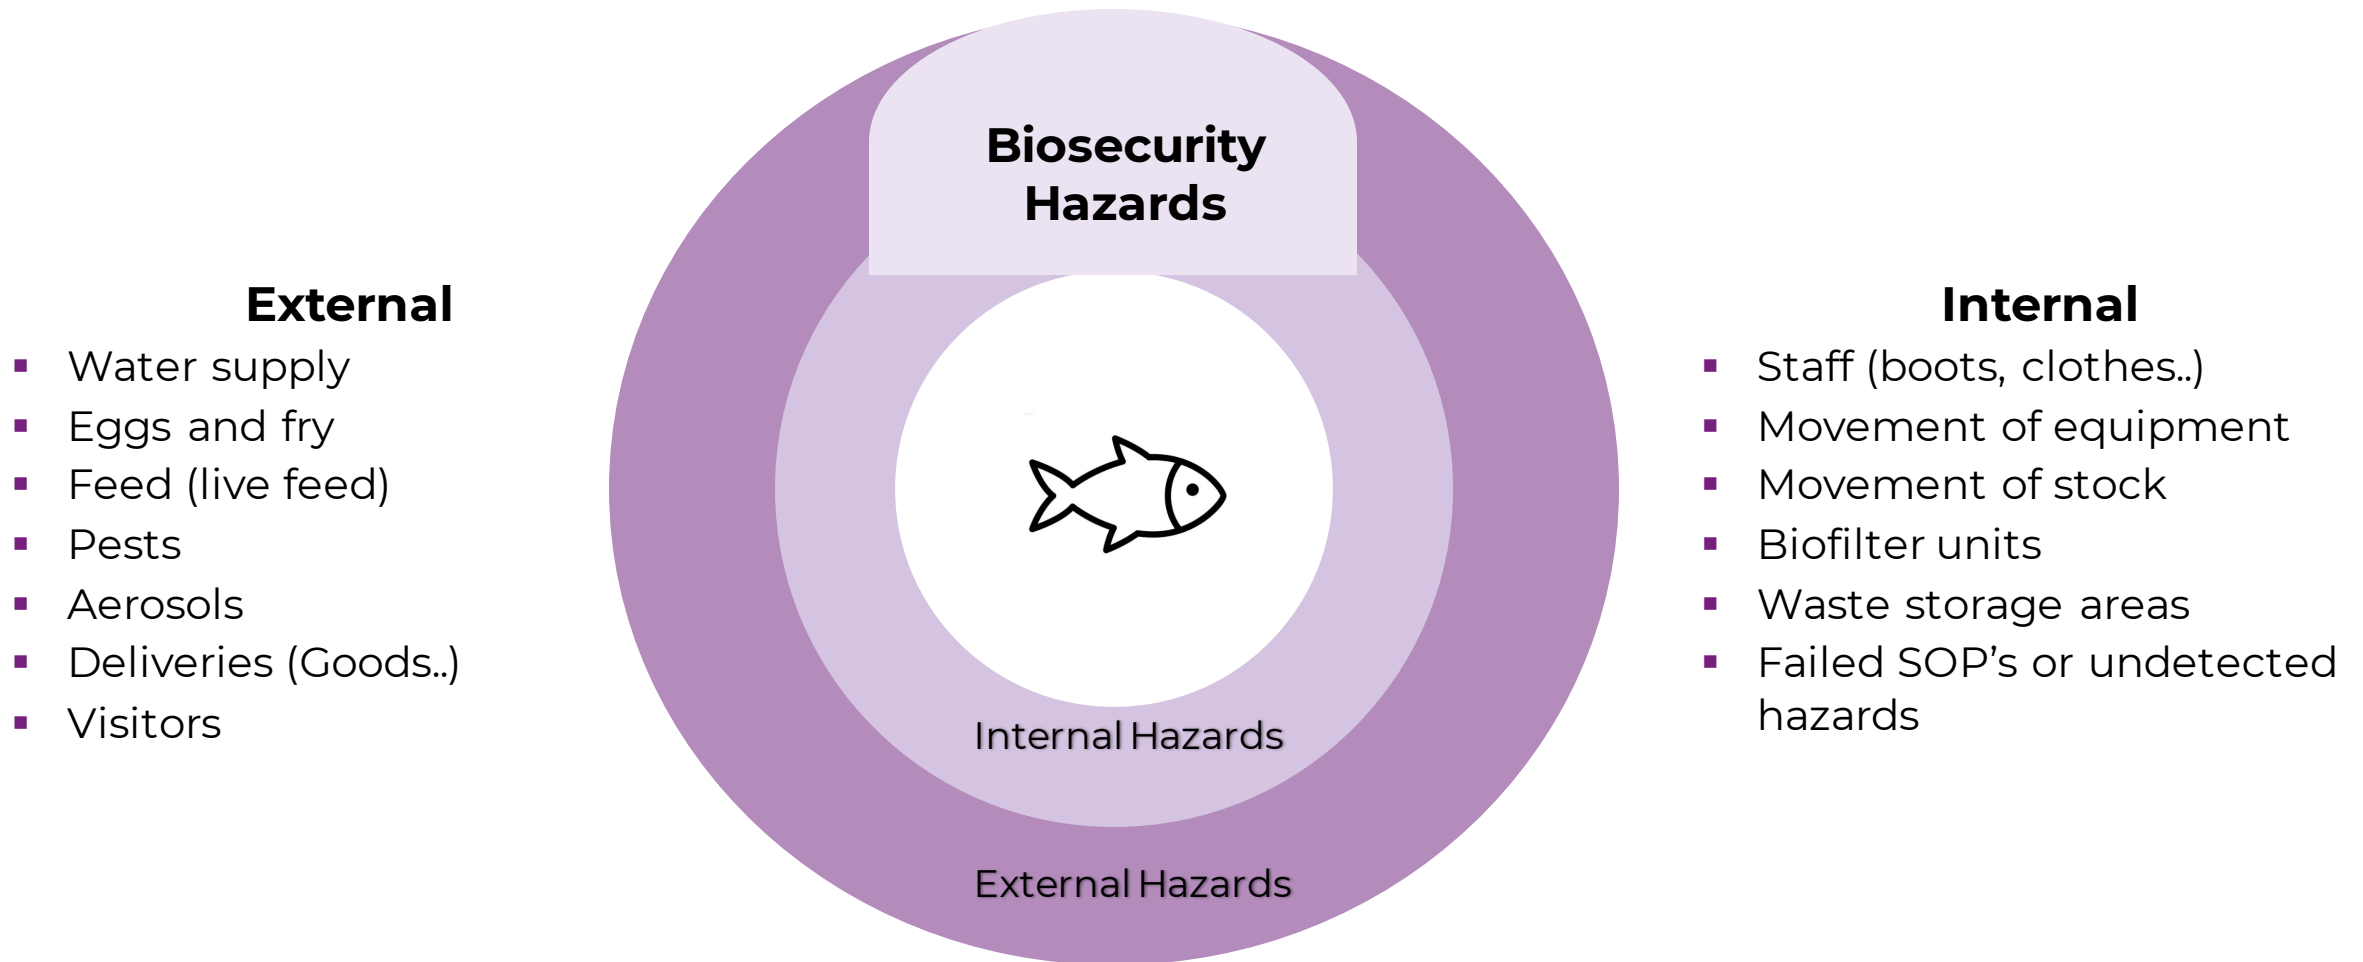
External
- Water supply
- Eggs and fry
- Feed (live feed)
- Pests
- Aerosols
- Deliveries (Goods..)
- Visitors

Biosecurity Hazards

Internal Hazards

External Hazards

Internal
- Staff (boots, clothes..)
- Movement of equipment
- Movement of stock
- Biofilter units
- Waste storage areas
- Failed SOP's or undetected hazards